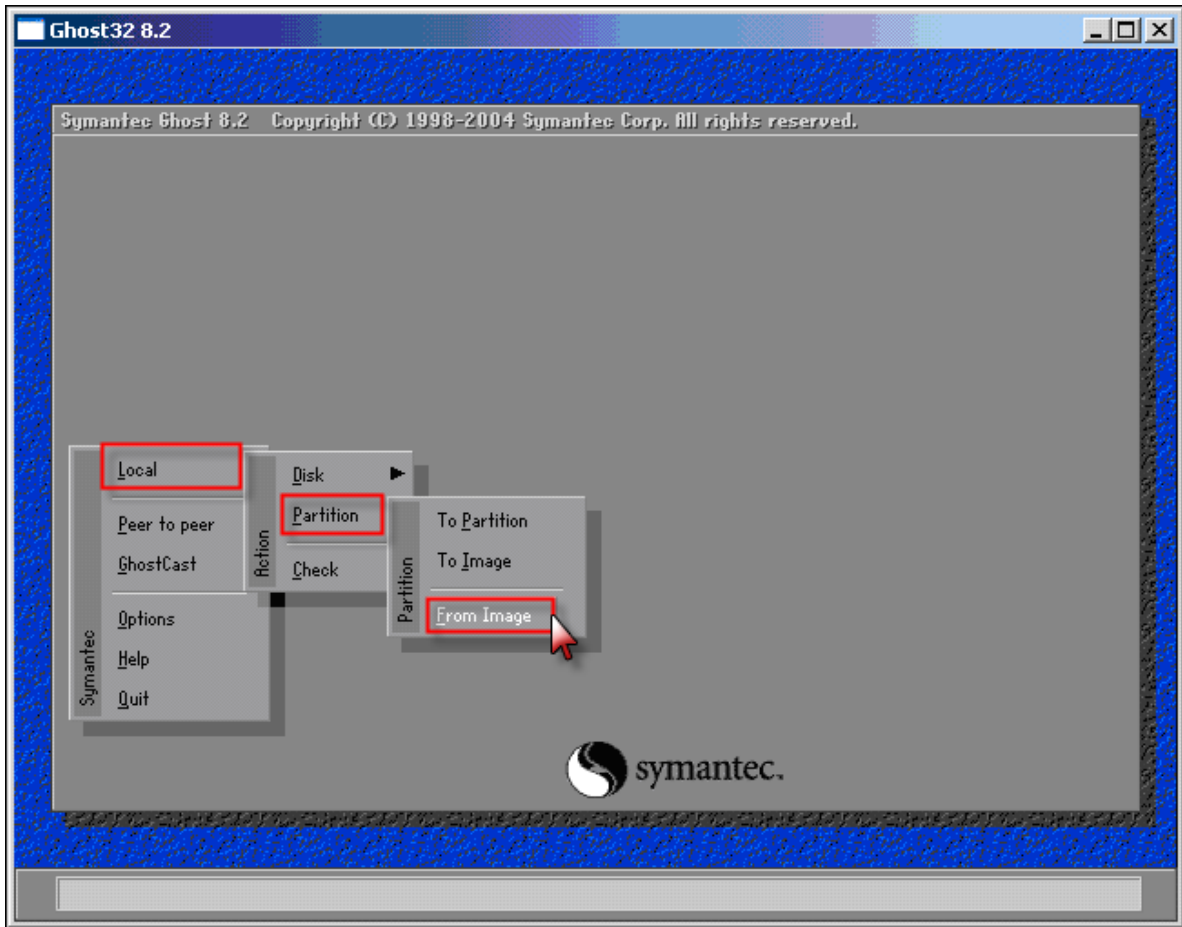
Ghost32 8.2

Symantec Ghost 8.2 Copyright (C) 1998-2004 Symantec Corp. All rights reserved.

Symantec
Local
Peer to peer
GhostCast
Options
Help
Quit

Action
Disk
Partition
Check

Partition
To Partition
To Image
From Image

symantec.